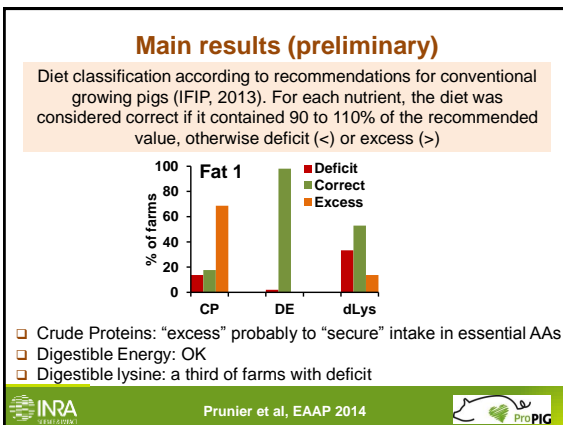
Main results (preliminary)

Diet classification according to recommendations for conventional growing pigs (IFIP, 2013). For each nutrient, the diet was considered correct if it contained 90 to 110% of the recommended value, otherwise deficit (<) or excess (>)

Fat 1

Deficit
Correct
Excess

% of farms

100
80
60
40
20
0

CP
DE
dLys

Crude Proteins: “excess” probably to “secure” intake in essential AAs
Digestible Energy: OK
Digestible lysine: a third of farms with deficit

INRA

Prunier et al, EAAP 2014

ProPIG